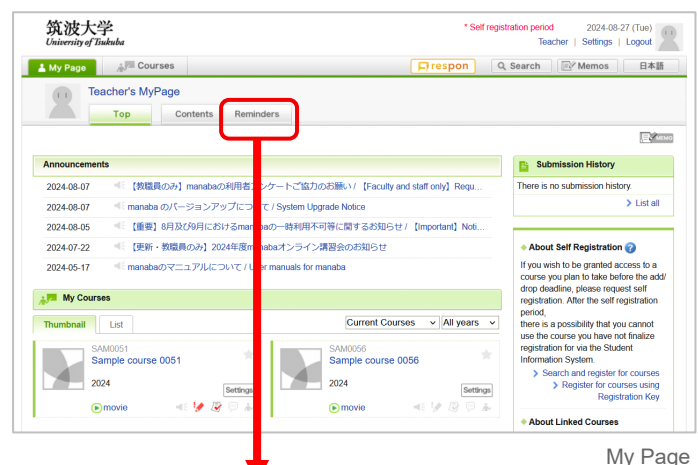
筑波大学
University of Tsukuba

* Self registration period
2024-08-27 (Tue)
Teacher | Settings | Logout

My Page
Courses
respon
Search
Memos
日本語

Teacher's MyPage
Top
Contents
Reminders

MEMO

Announcements

2024-08-07 【教職員のみ】manabaの利用者アンケートご協力のお願い / 【Faculty and staff only】Requ...
2024-08-07 manaba のバージョンアップについて / System Upgrade Notice
2024-08-05 【重要】8月及び9月におけるmanabaの一時利用不可等に関するお知らせ / 【Important】Noti...
2024-07-22 【更新・教職員のみ】2024年度manaba講習会のお知らせ
2024-05-17 manabaのマニュアルについて / User manuals for manaba

My Courses
Thumbnail
List
Current Courses
All years

SAM0051
Sample course 0051
2024
Settings
movie

SAM0056
Sample course 0056
2024
Settings
movie

Submission History
There is no submission history.
List all

About Self Registration
If you wish to be granted access to a course you plan to take before the add/ drop deadline, please request self registration. After the self registration period,
there is a possibility that you cannot use the course you have not finalize registration for via the Student Information System.
Search and register for courses
Register for courses using Registration Key

About Linked Courses

My Page